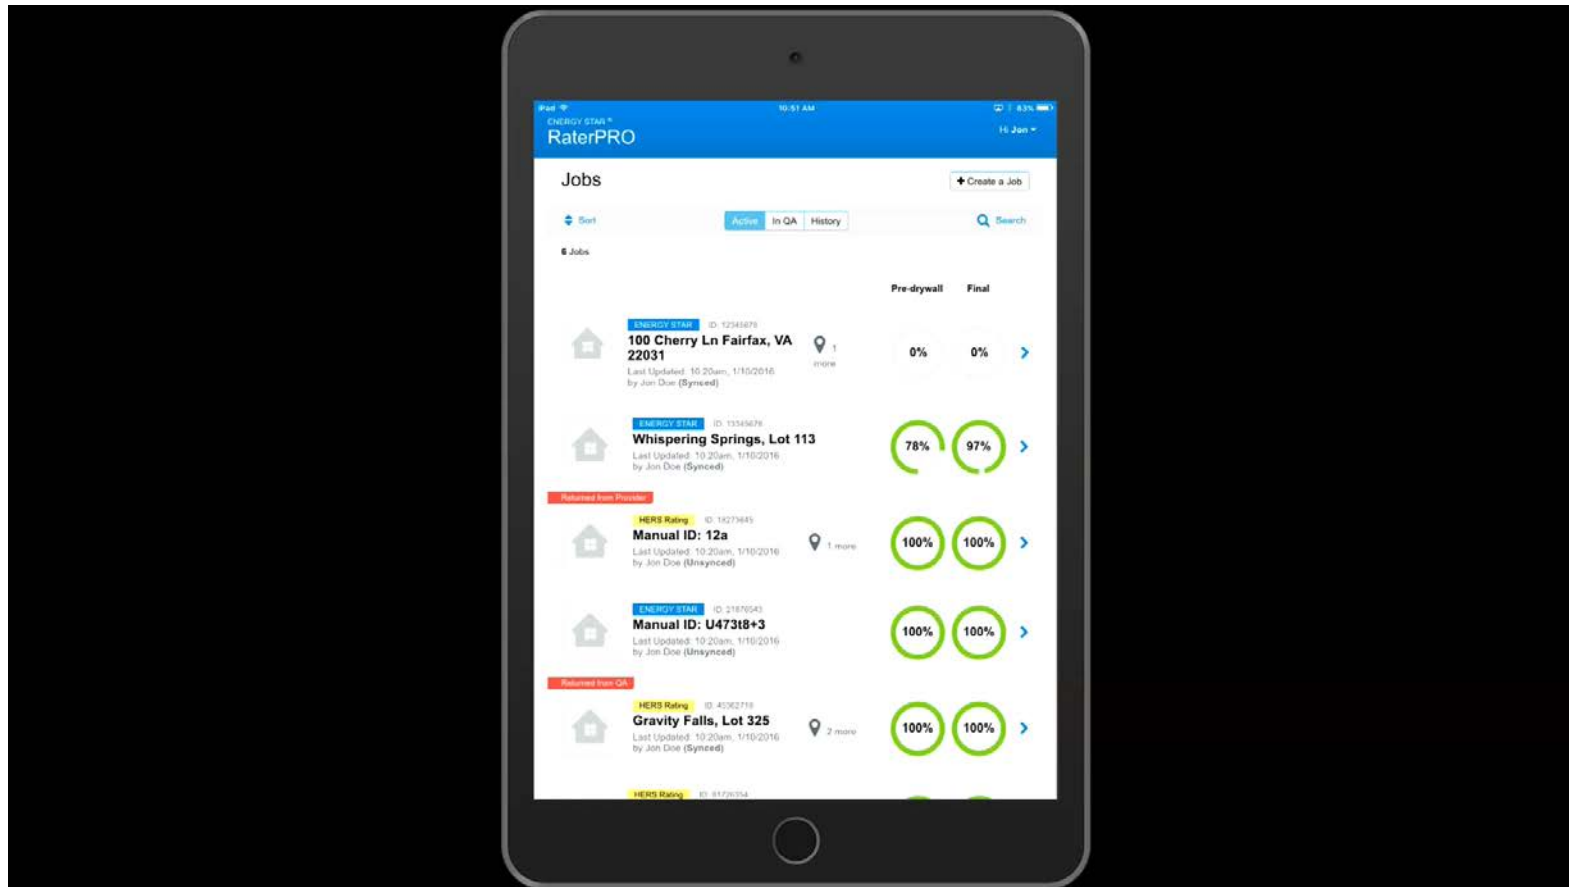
iPad 10:51 AM 83%

ENERGY STAR
RaterPRO

Hi Jon

Jobs

+ Create a Job

Sort

Active | In QA | History

Search

6 Jobs

Pre-drywall Final

ENERGY STAR ID: 12345678
100 Cherry Ln Fairfax, VA 22031
Last Updated: 10:20am, 1/10/2016 by Jon Doe (Synced)
1 more
0% 0%

ENERGY STAR ID: 13345678
Whispering Springs, Lot 113
Last Updated: 10:20am, 1/10/2016 by Jon Doe (Synced)
78% 97%

Returned from Provider
HERS Rating ID: 18273645
Manual ID: 12a
Last Updated: 10:20am, 1/10/2016 by Jon Doe (Unsynced)
1 more
100% 100%

ENERGY STAR ID: 21876543
Manual ID: U473t8+3
Last Updated: 10:20am, 1/10/2016 by Jon Doe (Unsynced)
100% 100%

Returned from QA
HERS Rating ID: 45362718
Gravity Falls, Lot 325
Last Updated: 10:20am, 1/10/2016 by Jon Doe (Synced)
2 more
100% 100%

HERS Rating ID: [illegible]